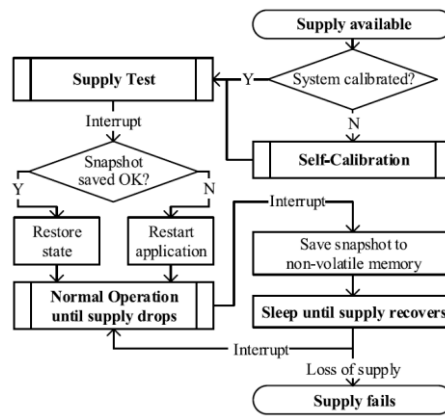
Supply available

Supply Test

Y

System calibrated?

N

Interrupt

Snapshot saved OK?

Y

N

Self-Calibration

Restore state

Restart application

Interrupt

Save snapshot to non-volatile memory

Normal Operation until supply drops

Sleep until supply recovers

Interrupt

Loss of supply

Supply fails